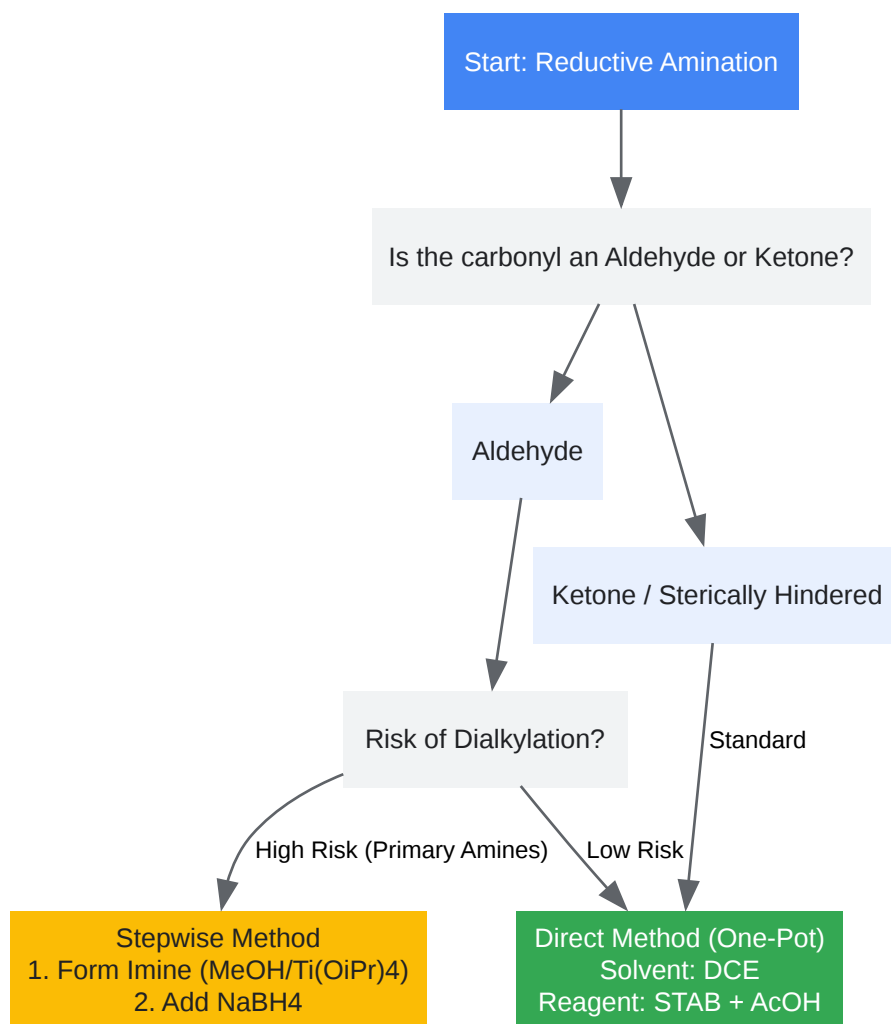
Start: Reductive Amination

Is the carbonyl an Aldehyde or Ketone?

Aldehyde

Ketone / Sterically Hindered

Risk of Dialkylation?

Standard

High Risk (Primary Amines)

Low Risk

Stepwise Method
1. Form Imine (MeOH/Ti(OiPr)4)
2. Add NaBH4

Direct Method (One-Pot)
Solvent: DCE
Reagent: STAB + AcOH